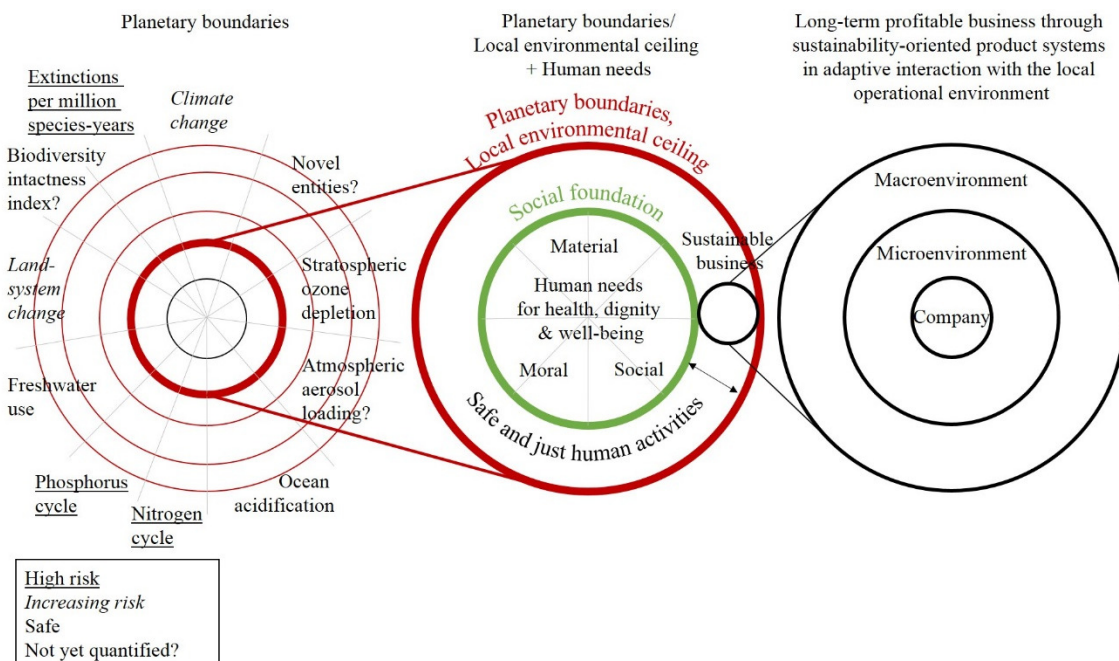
Planetary boundaries

Planetary boundaries/ Local environmental ceiling + Human needs

Long-term profitable business through sustainability-oriented product systems in adaptive interaction with the local operational environment

Extinctions per million species-years

Climate change

Novel entities?

Biodiversity intactness index?

Land-system change

Stratospheric ozone depletion

Atmospheric aerosol loading?

Freshwater use

Ocean acidification

Phosphorus cycle

Nitrogen cycle

Planetary boundaries, Local environmental ceiling

Social foundation

Material

Human needs for health, dignity & well-being

Moral

Social

Safe and just human activities

Sustainable business

Macroenvironment

Microenvironment

Company

High risk
Increasing risk
Safe
Not yet quantified?